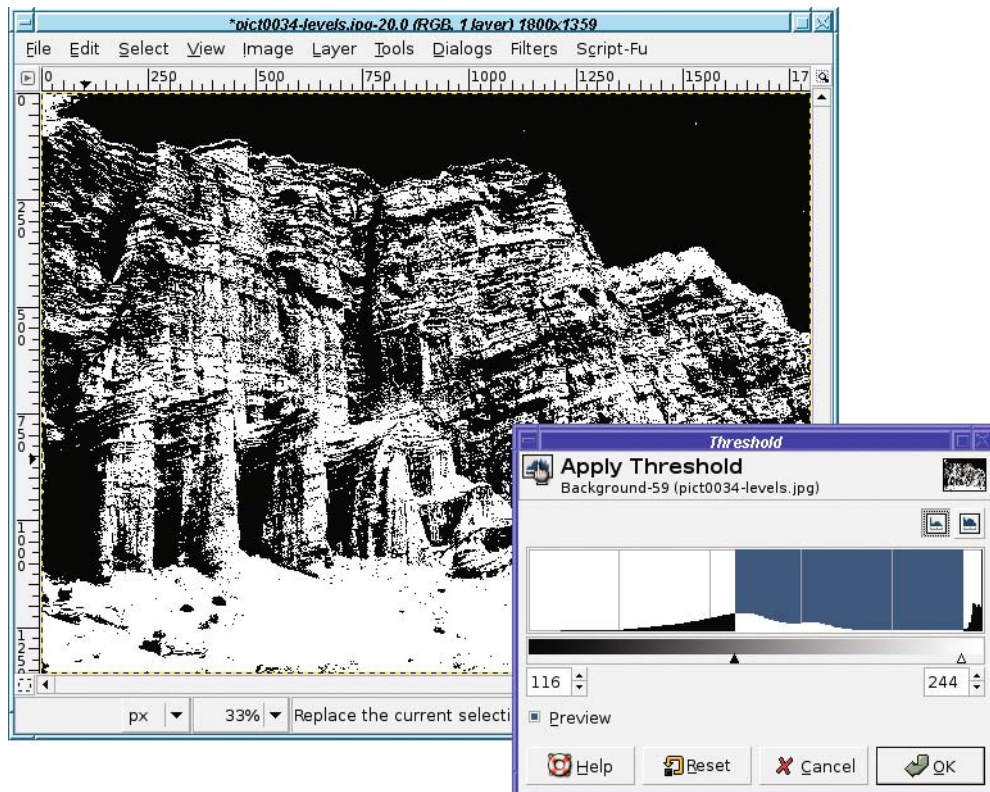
*pict0034-levels.jpg-20.0 (RGB, 1 layer) 1800x1359

File Edit Select View Image Layer Tools Dialogs Filters Script-Fu

0 250 500 750 1000 1250 1500 17

0
250
500
750
1000
125

px 33% Replace the current selecti

Threshold

Apply Threshold
Background-59 (pict0034-levels.jpg)

116 244

Preview

Help Reset Cancel OK